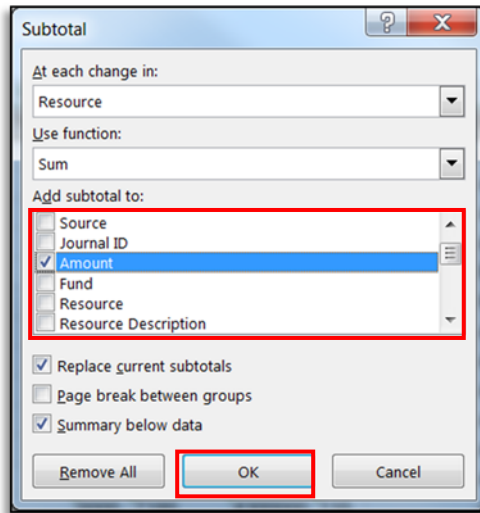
Subtotal

?

X

At each change in:

Resource

Use function:

Sum

Add subtotal to:

Source

Journal ID

Amount

Fund

Resource

Resource Description

Replace current subtotals

Page break between groups

Summary below data

Remove All

OK

Cancel